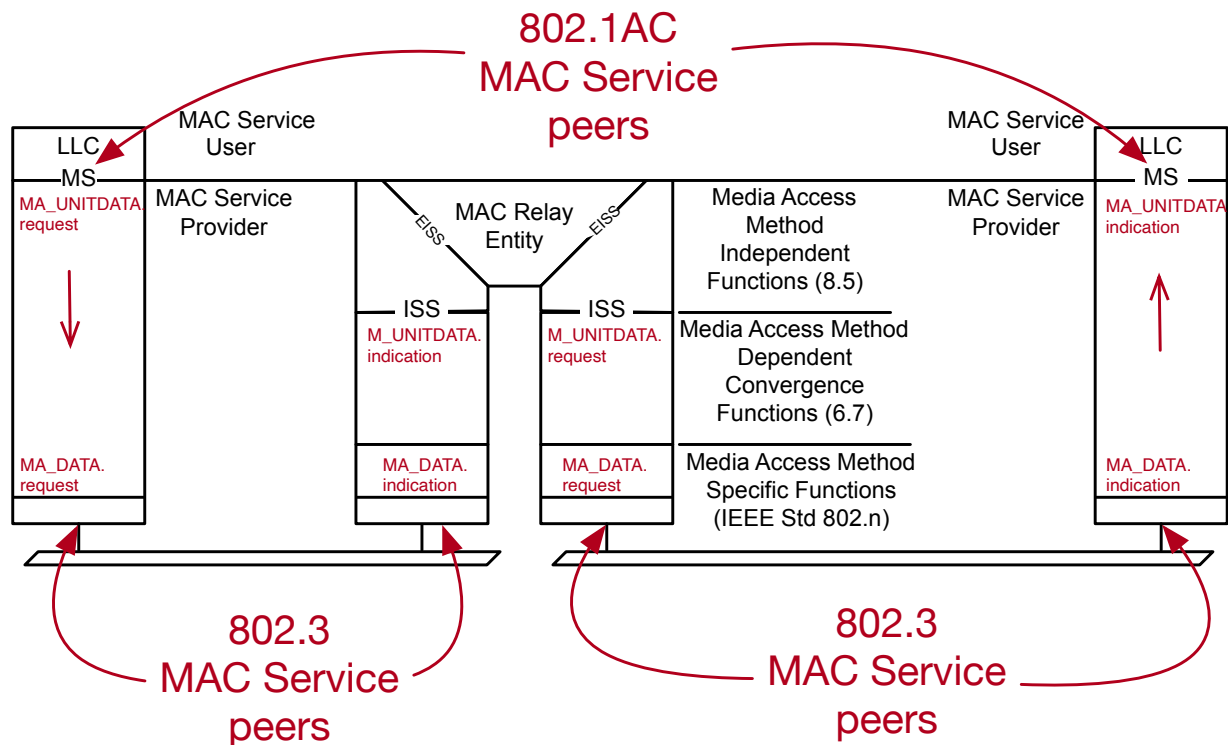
802.1AC
MAC Service
peers

LLC
MS
MA_UNITDATA.
request

MA_DATA.
request

MAC Service
User

MAC Service
Provider

EISS

MAC Relay
Entity

EISS

ISS
M_UNITDATA.
indication

MA_DATA.
indication

ISS
M_UNITDATA.
request

MA_DATA.
request

Media Access
Method
Independent
Functions (8.5)

Media Access Method
Dependent
Convergence
Functions (6.7)

Media Access Method
Specific Functions
(IEEE Std 802.n)

MAC Service
User

MAC Service
Provider

LLC
MS
MA_UNITDATA.
indication

MA_DATA.
indication

802.3
MAC Service
peers

802.3
MAC Service
peers